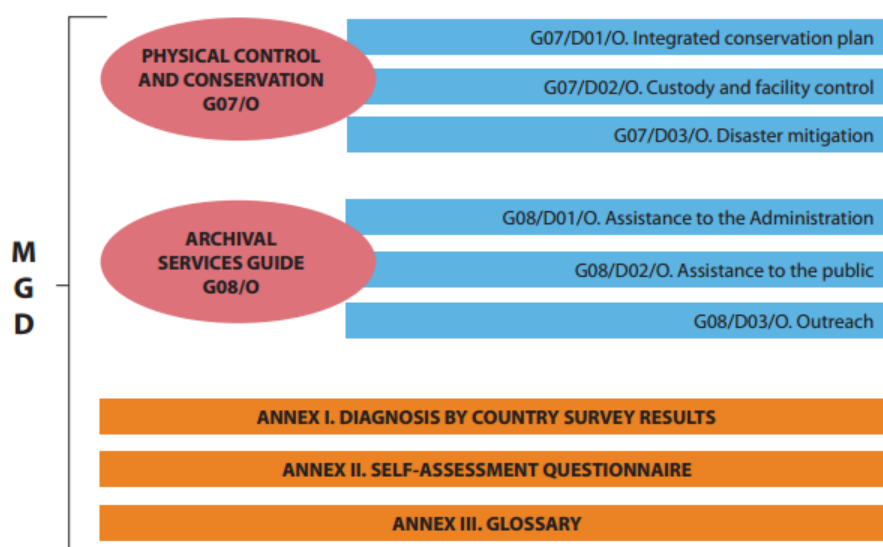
M
G
D

PHYSICAL CONTROL AND CONSERVATION G07/O

G07/D01/O. Integrated conservation plan

G07/D02/O. Custody and facility control

G07/D03/O. Disaster mitigation

ARCHIVAL SERVICES GUIDE G08/O

G08/D01/O. Assistance to the Administration

G08/D02/O. Assistance to the public

G08/D03/O. Outreach

ANNEX I. DIAGNOSIS BY COUNTRY SURVEY RESULTS

ANNEX II. SELF-ASSESSMENT QUESTIONNAIRE

ANNEX III. GLOSSARY